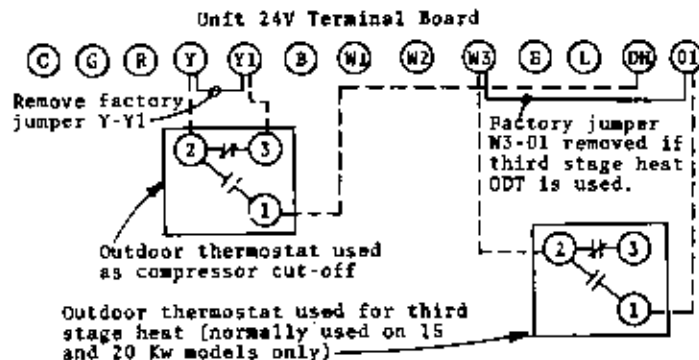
Unit 24V Terminal Board

C G R Y Y1 B W1 W2 W3 E L DH O1

Remove factory jumper Y-Y1

2 3 1

Factory jumper W3-O1 removed if third stage heat ODT is used.

Outdoor thermostat used as compressor cut-off

2 3 1

Outdoor thermostat used for third stage heat (normally used on 15 and 20 Kw models only)